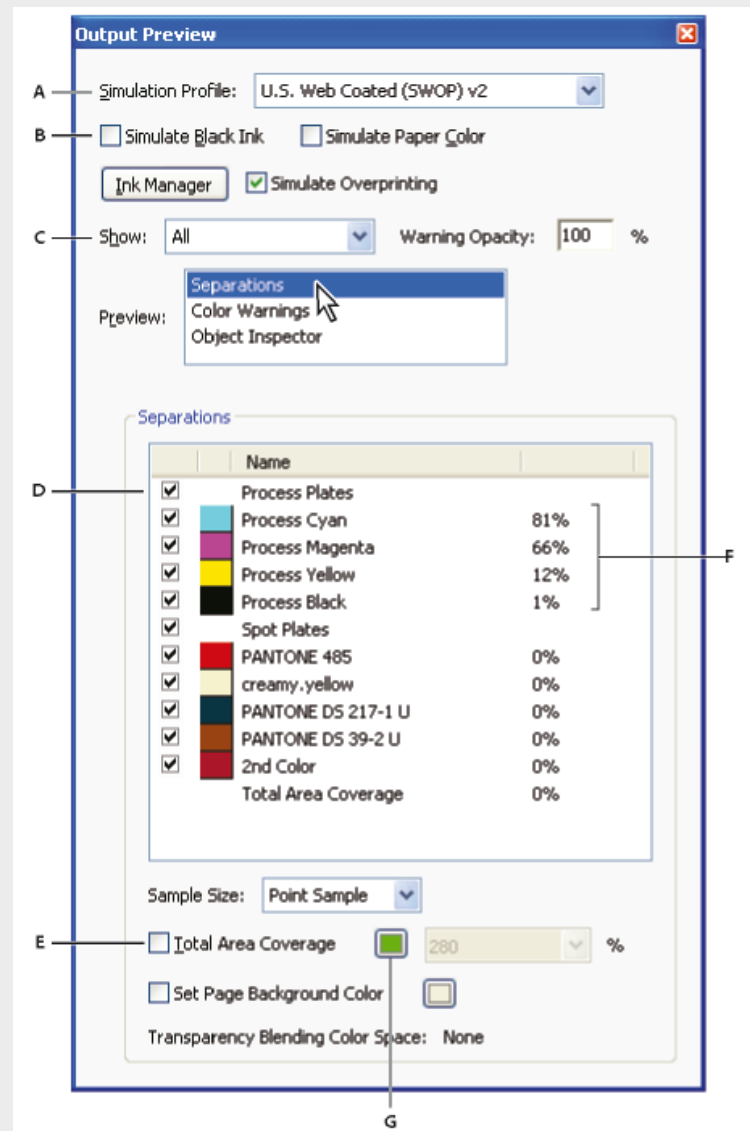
Output Preview

A Simulation Profile: U.S. Web Coated (SWOP) v2

B Simulate Black Ink Simulate Paper Color

Ink Manager Simulate Overprinting

C Show: All Warning Opacity: 100 %

Preview: Separations
Color Warnings
Object Inspector

Separations

| | | Name | |
|---|---|---|---|
| ✔ | | Process Plates | |
| ✔ | | Process Cyan | 81% |
| ✔ | | Process Magenta | 66% |
| ✔ | | Process Yellow | 12% |
| ✔ | | Process Black | 1% |
| ✔ | | Spot Plates | |
| ✔ | | PANTONE 485 | 0% |
| ✔ | | creamy.yellow | 0% |
| ✔ | | PANTONE DS 217-1 U | 0% |
| ✔ | | PANTONE DS 39-2 U | 0% |
| ✔ | | 2nd Color | 0% |
| | | Total Area Coverage | 0% |

D

F

Sample Size: Point Sample

E Total Area Coverage 280 %

Set Page Background Color

Transparency Blending Color Space: None

G